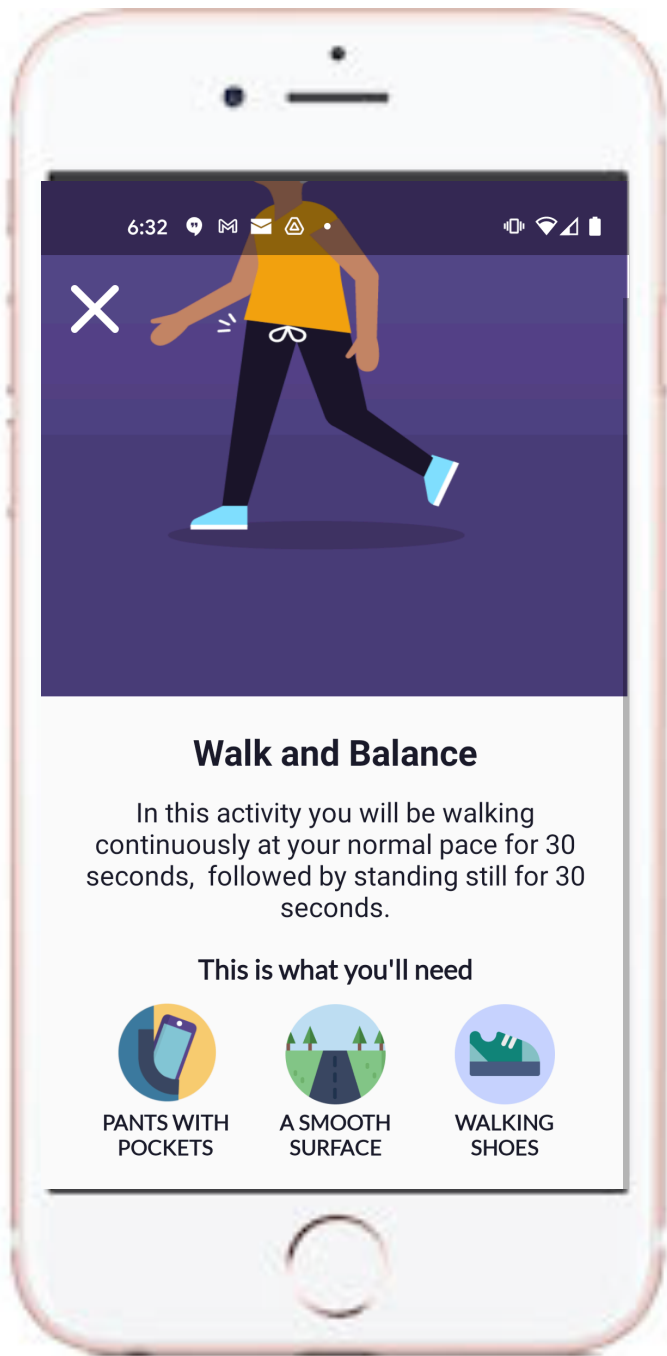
6:32

Walk and Balance

In this activity you will be walking continuously at your normal pace for 30 seconds, followed by standing still for 30 seconds.

This is what you'll need

PANTS WITH POCKETS

A SMOOTH SURFACE

WALKING SHOES